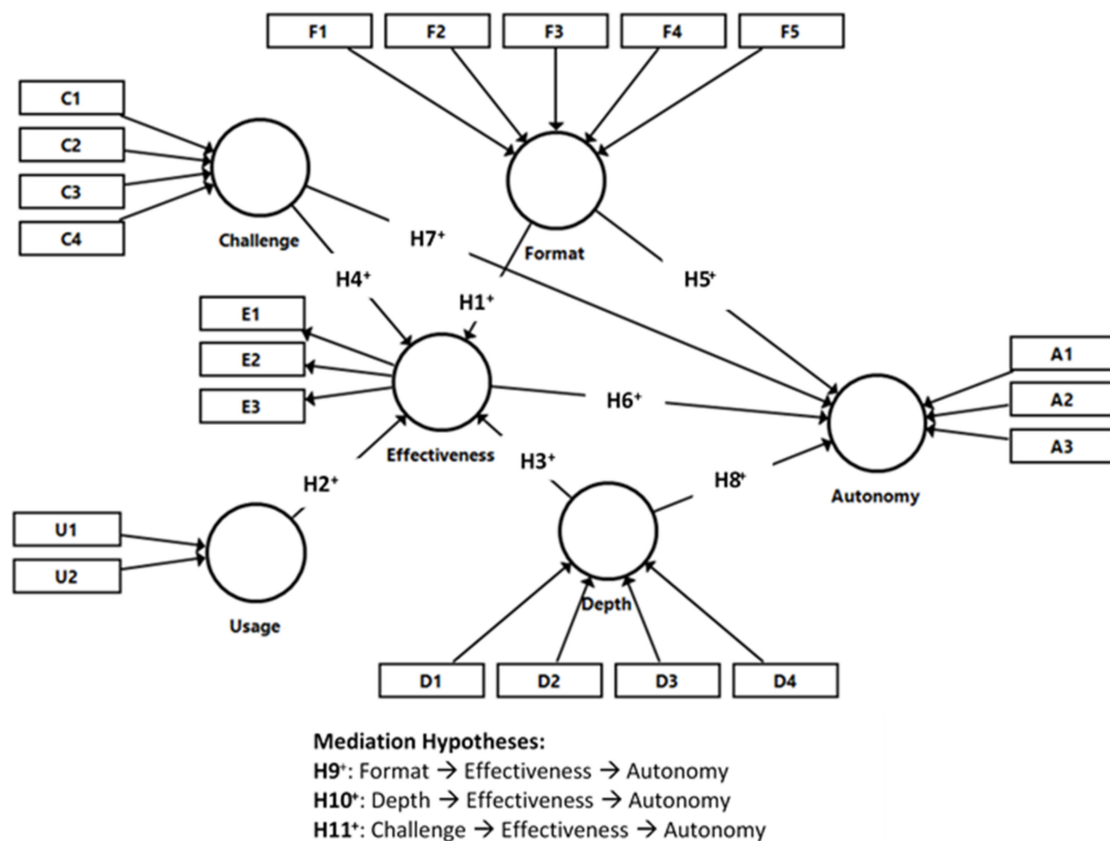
F1
F2
F3
F4
F5

C1
C2
C3
C4

Challenge

Format

H7$^+$

H4$^+$

H5$^+$

H1$^+$

E1
E2
E3

Effectiveness

H6$^+$

A1
A2
A3

Autonomy

H3$^+$

H8$^+$

H2$^+$

U1
U2

Usage

Depth

D1
D2
D3
D4

Mediation Hypotheses:
H9$^+$: Format → Effectiveness → Autonomy
H10$^+$: Depth → Effectiveness → Autonomy
H11$^+$: Challenge → Effectiveness → Autonomy